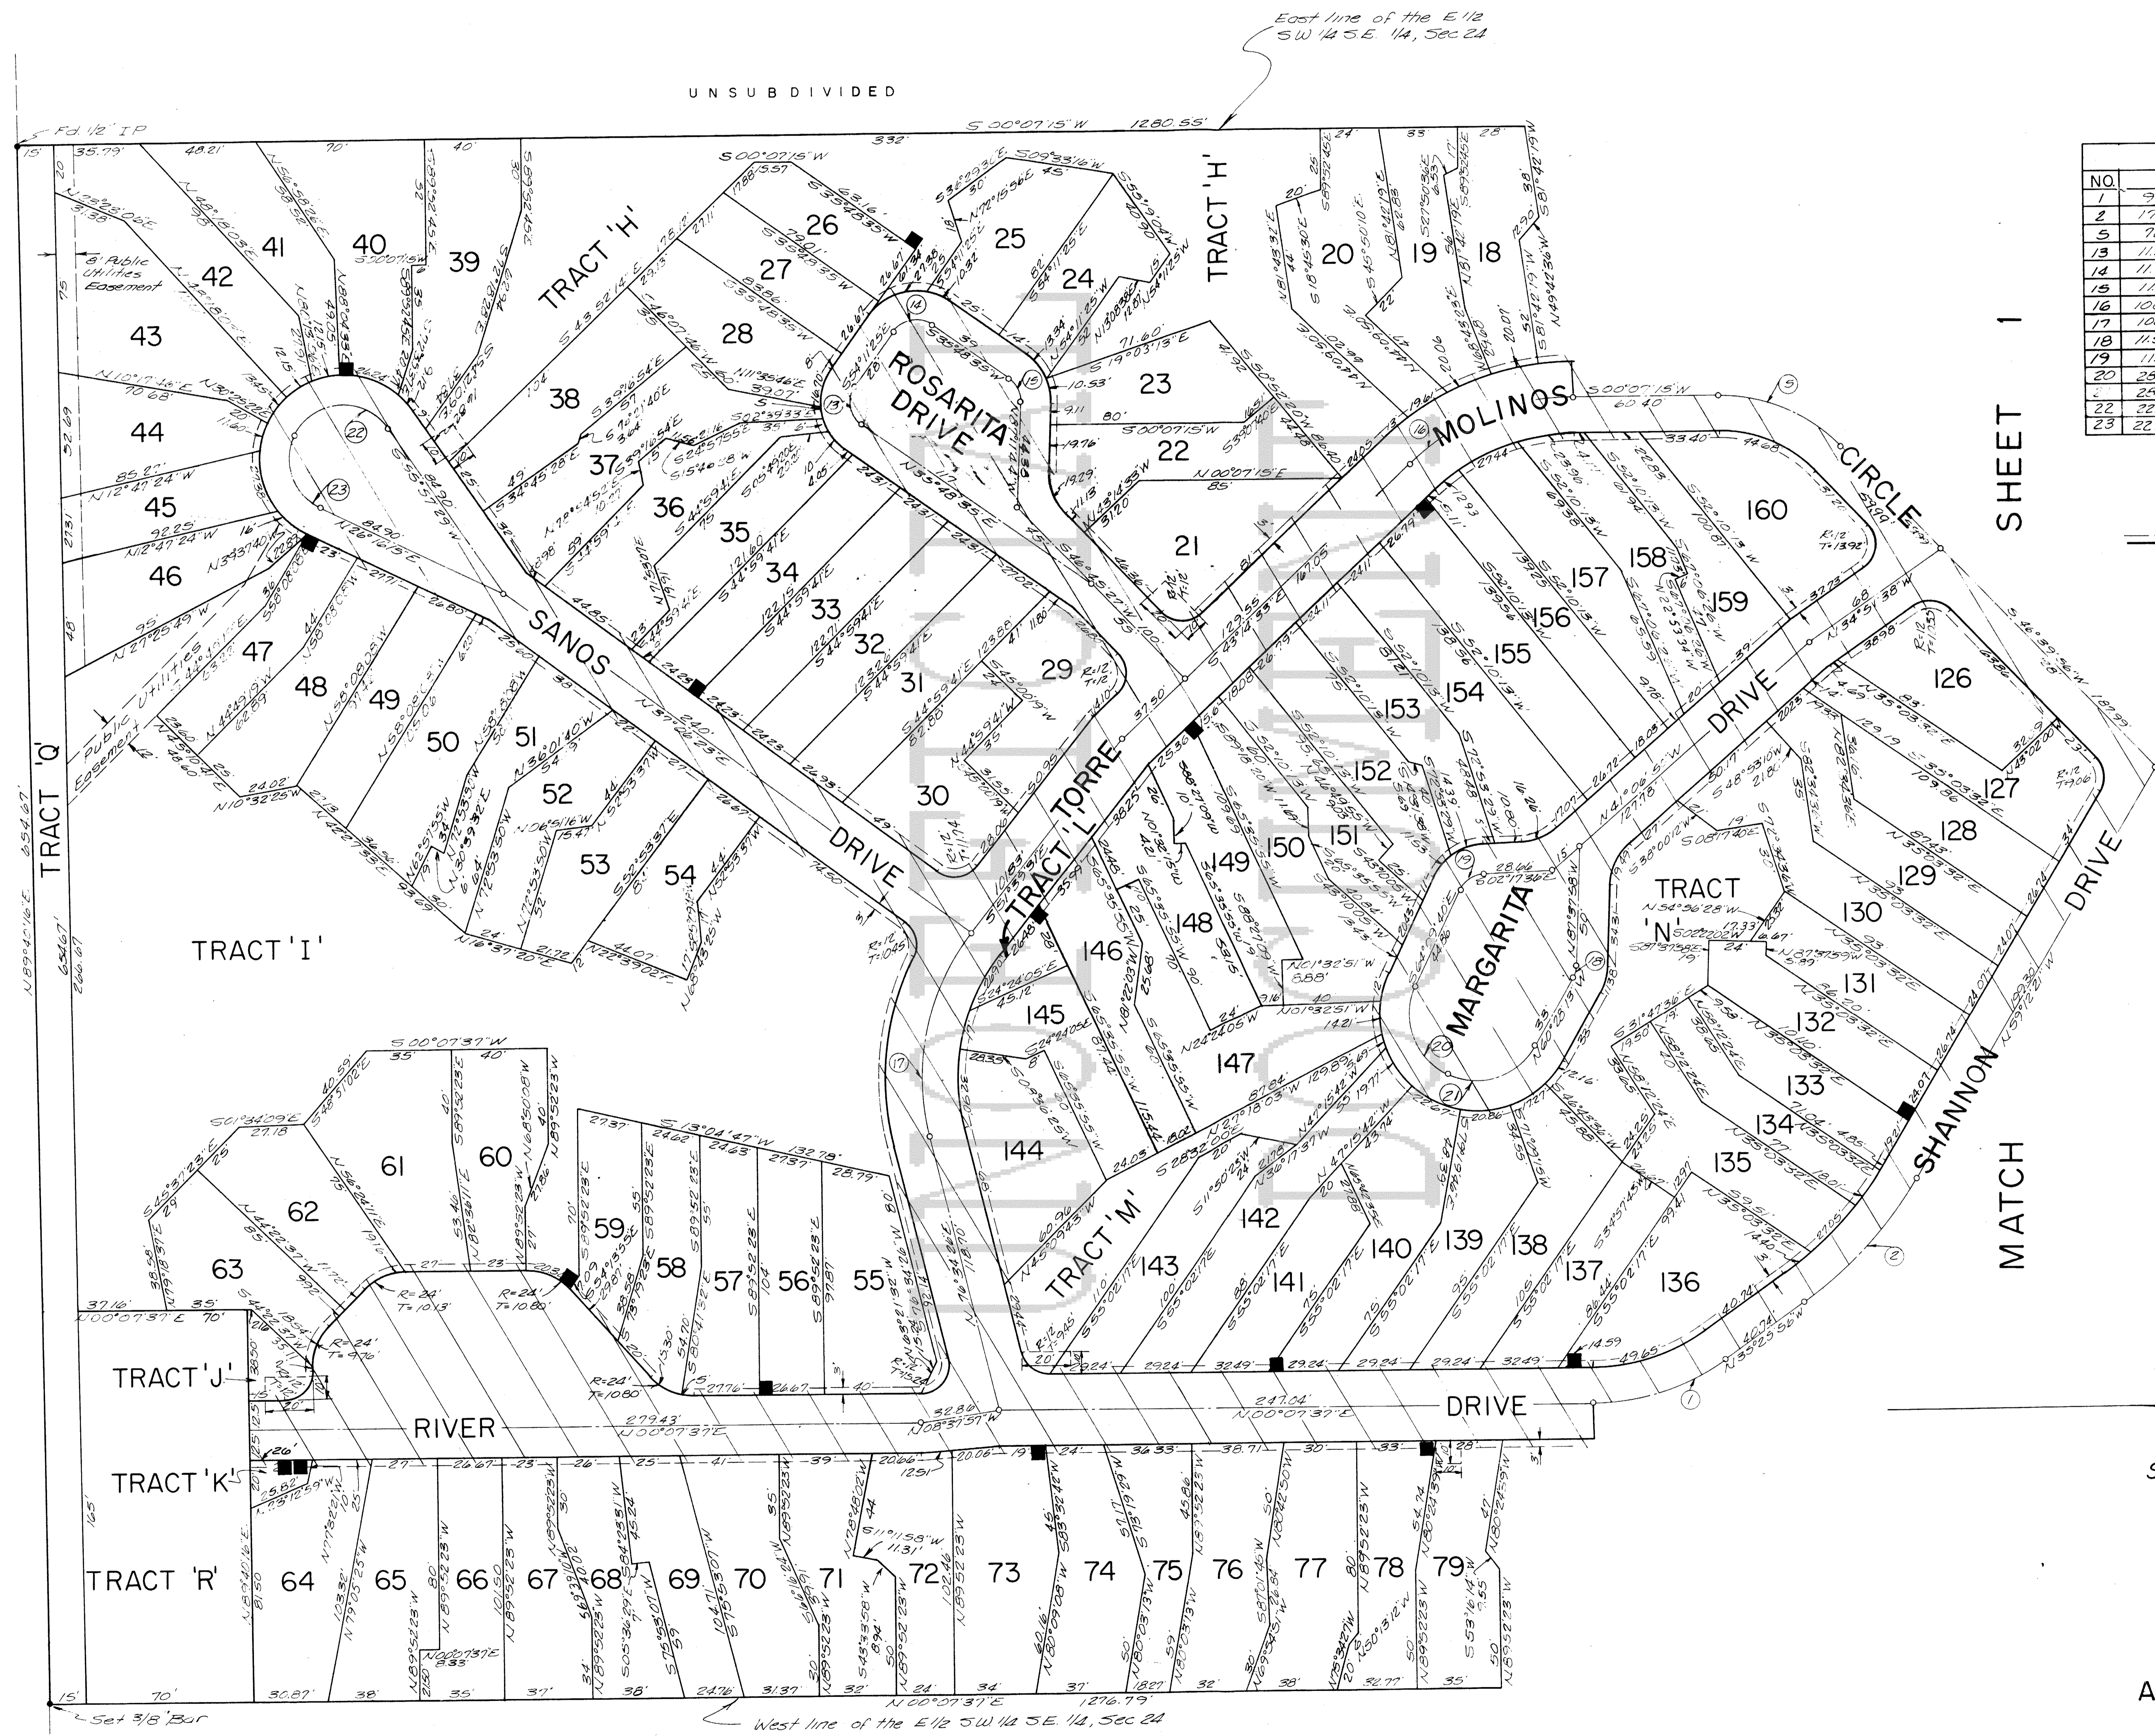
East line of the E 1/2 SW 1/4 S.E. 1/4, Sec 24

UNSUBDIVIDED

Fd. 1/2" IP

S 00°07'15" W 1280.55'

332'

TRACT 'H'

TRACT 'H'

TRACT 'Q'

TRACT 'I'

TRACT 'J'

TRACT 'K'

TRACT 'R'

TRACT 'L'

TRACT 'M'

TRACT 'N'

ROSARITA DRIVE

SANOS DRIVE

TORRE

MOLINOS

CIRCLE

DRIVE

MARGARITA

SHANNON DRIVE

RIVER DRIVE

8' Public Utilities Easement

Public Utilities Easement

43 42 41 40 39 38 37 36 35 34 33 32 31 30 29 28 27 26 25 24 23 22 21 20 19 18

44 45 46 47 48 49 50 51 52 53 54

160 159 158 157 156 155 154 153 152 151 150 149 148 147 146 145 144 143 142 141 140 139 138 137 136 135 134 133 132 131 130 129 128 127 126

63 62 61 60 59 58 57 56 55

64 65 66 67 68 69 70 71 72 73 74 75 76 77 78 79

N 89°40'16" E 654.67'

N 00°07'37" E 1276.79'

N 00°07'37" E 247.04'

N 00°07'37" E 279.43'

S 00°07'15" W 60.40

S 13°04'47" W 132.78'

S 00°07'37" W

West line of the E 1/2 SW 1/4 S.E. 1/4, Sec 24

Set 3/8" Bar

SHEET 1

MATCH

| NO. |
|---|
| 1 |
| 2 |
| 5 |
| 13 |
| 14 |
| 15 |
| 16 |
| 17 |
| 18 |
| 19 |
| 20 |
| 21 |
| 22 |
| 23 |